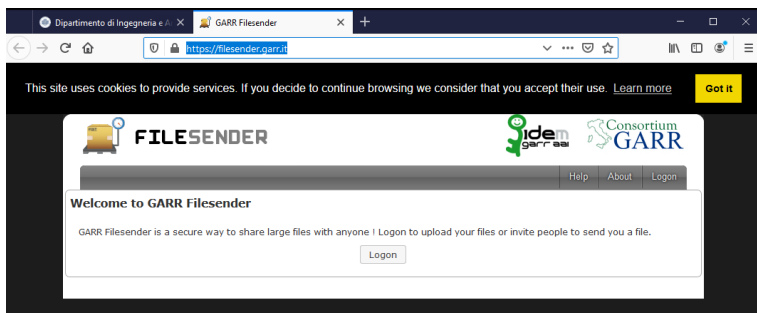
Dipartimento di Ingegneria e A ×
GARR Filesender ×
+
https://filesender.garr.it

This site uses cookies to provide services. If you decide to continue browsing we consider that you accept their use. Learn more
Got it

FILESENDER
idem garr aai
Consortium GARR

Help About Logon

Welcome to GARR Filesender

GARR Filesender is a secure way to share large files with anyone ! Logon to upload your files or invite people to send you a file.

Logon